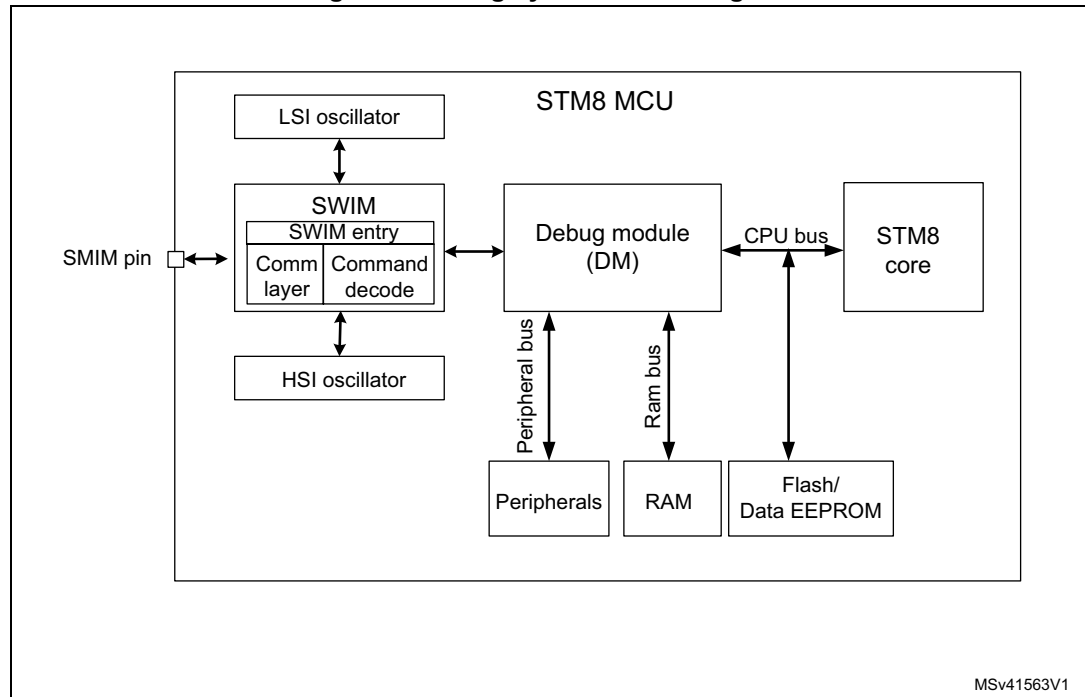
STM8 MCU

LSI oscillator

SWIM

SWIM entry

Comm layer

Command decode

SMIM pin

HSI oscillator

Debug module (DM)

CPU bus

STM8 core

Peripheral bus

Ram bus

Peripherals

RAM

Flash/ Data EEPROM

MSv41563V1